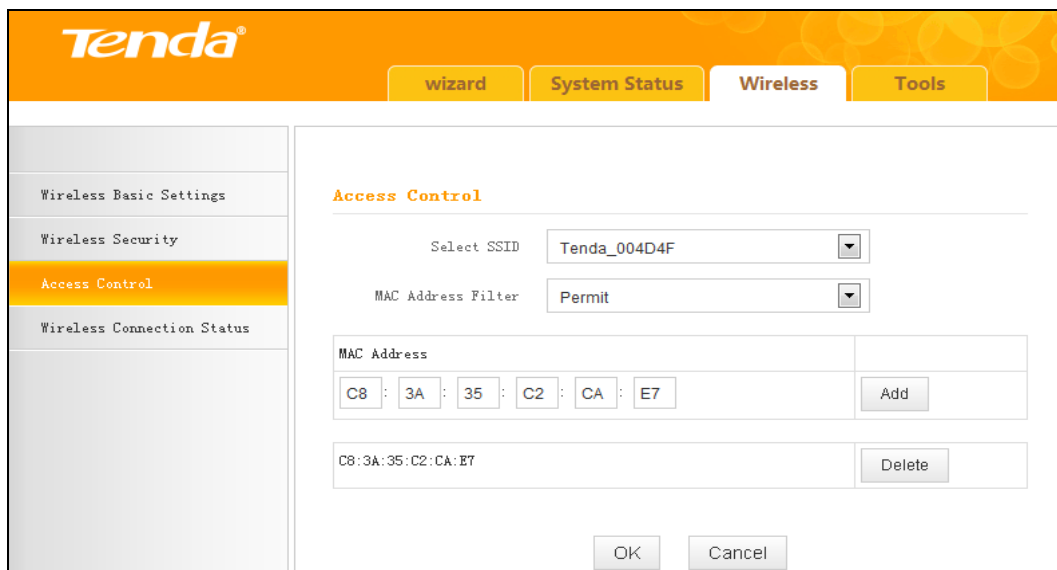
Tenda®

wizard System Status Wireless Tools

Wireless Basic Settings
Wireless Security
Access Control
Wireless Connection Status

Access Control

Select SSID Tenda_004D4F
MAC Address Filter Permit

| MAC Address | |
|---|---|
| C8 : 3A : 35 : C2 : CA : E7 | Add |

| | |
|---|---|
| C8:3A:35:C2:CA:E7 | Delete |

OK Cancel